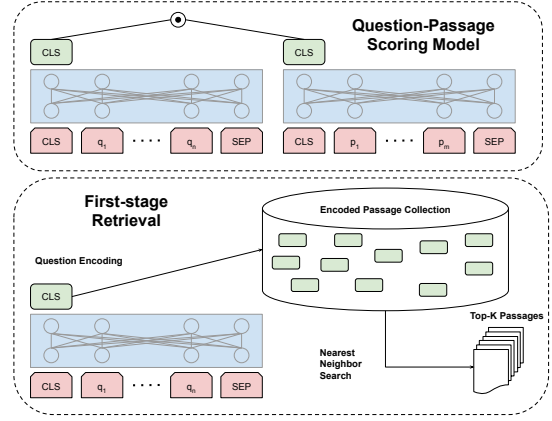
Question-Passage Scoring Model

CLS

CLS

CLS $q_1$ · · · · $q_n$ SEP

CLS $p_1$ · · · · $p_m$ SEP

First-stage Retrieval

Encoded Passage Collection

Question Encoding

CLS

Top-K Passages

Nearest Neighbor Search

CLS $q_1$ · · · · $q_n$ SEP